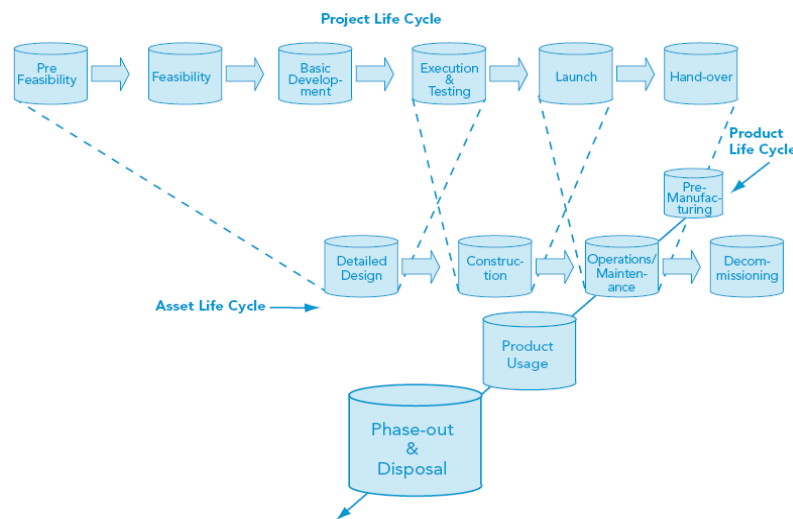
Project Life Cycle

Pre Feasibility

Feasibility

Basic Development

Execution & Testing

Launch

Hand-over

Product Life Cycle

Pre-Manufacturing

Detailed Design

Construction

Operations/ Maintenance

Decommissioning

Asset Life Cycle

Product Usage

Phase-out & Disposal